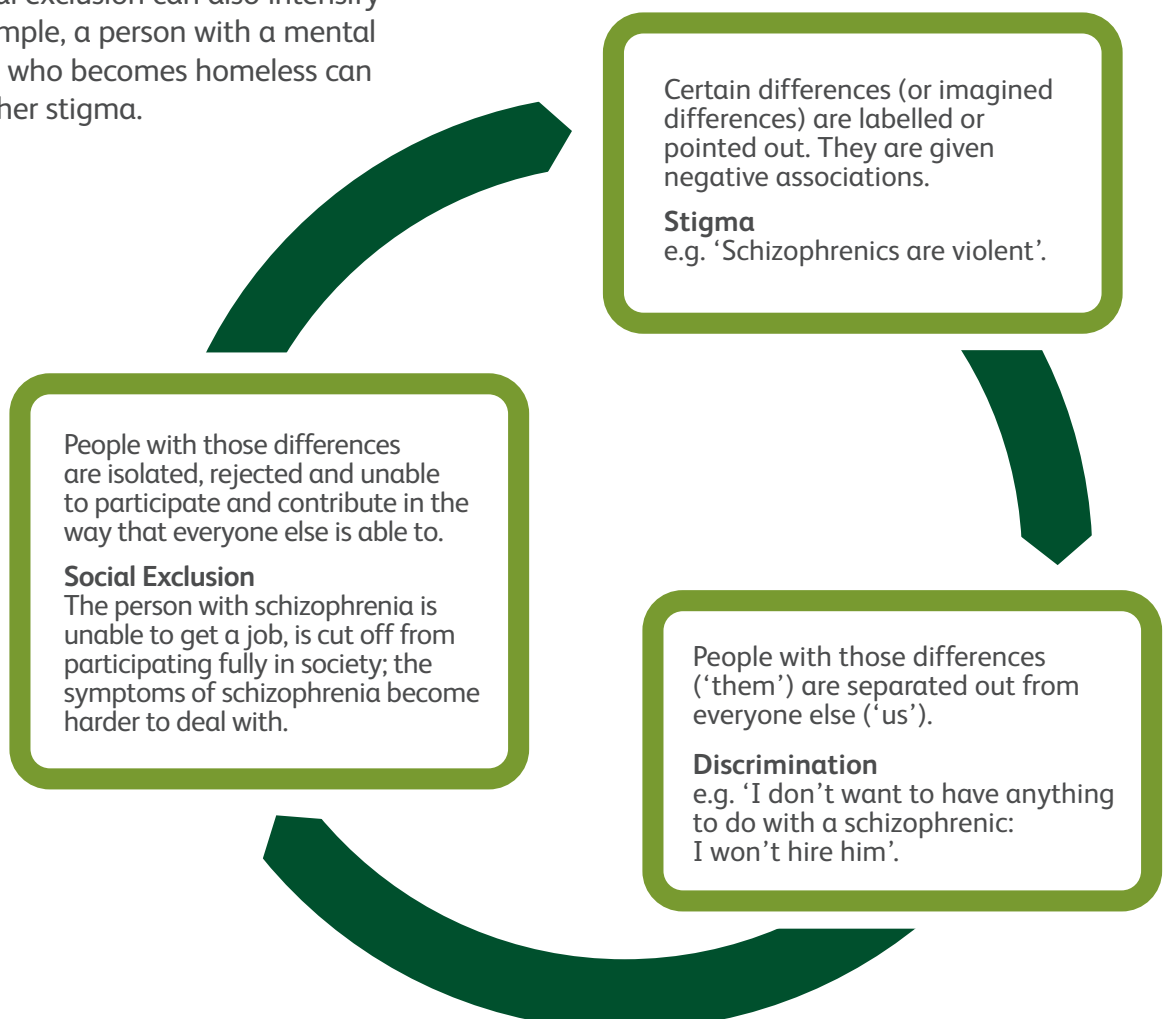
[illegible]al exclusion can also intensify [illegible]mple, a person with a mental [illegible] who becomes homeless can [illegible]her stigma.

Certain differences (or imagined differences) are labelled or pointed out. They are given negative associations.

**Stigma**
e.g. 'Schizophrenics are violent'.

People with those differences ('them') are separated out from everyone else ('us').

**Discrimination**
e.g. 'I don't want to have anything to do with a schizophrenic: I won't hire him'.

People with those differences are isolated, rejected and unable to participate and contribute in the way that everyone else is able to.

**Social Exclusion**
The person with schizophrenia is unable to get a job, is cut off from participating fully in society; the symptoms of schizophrenia become harder to deal with.